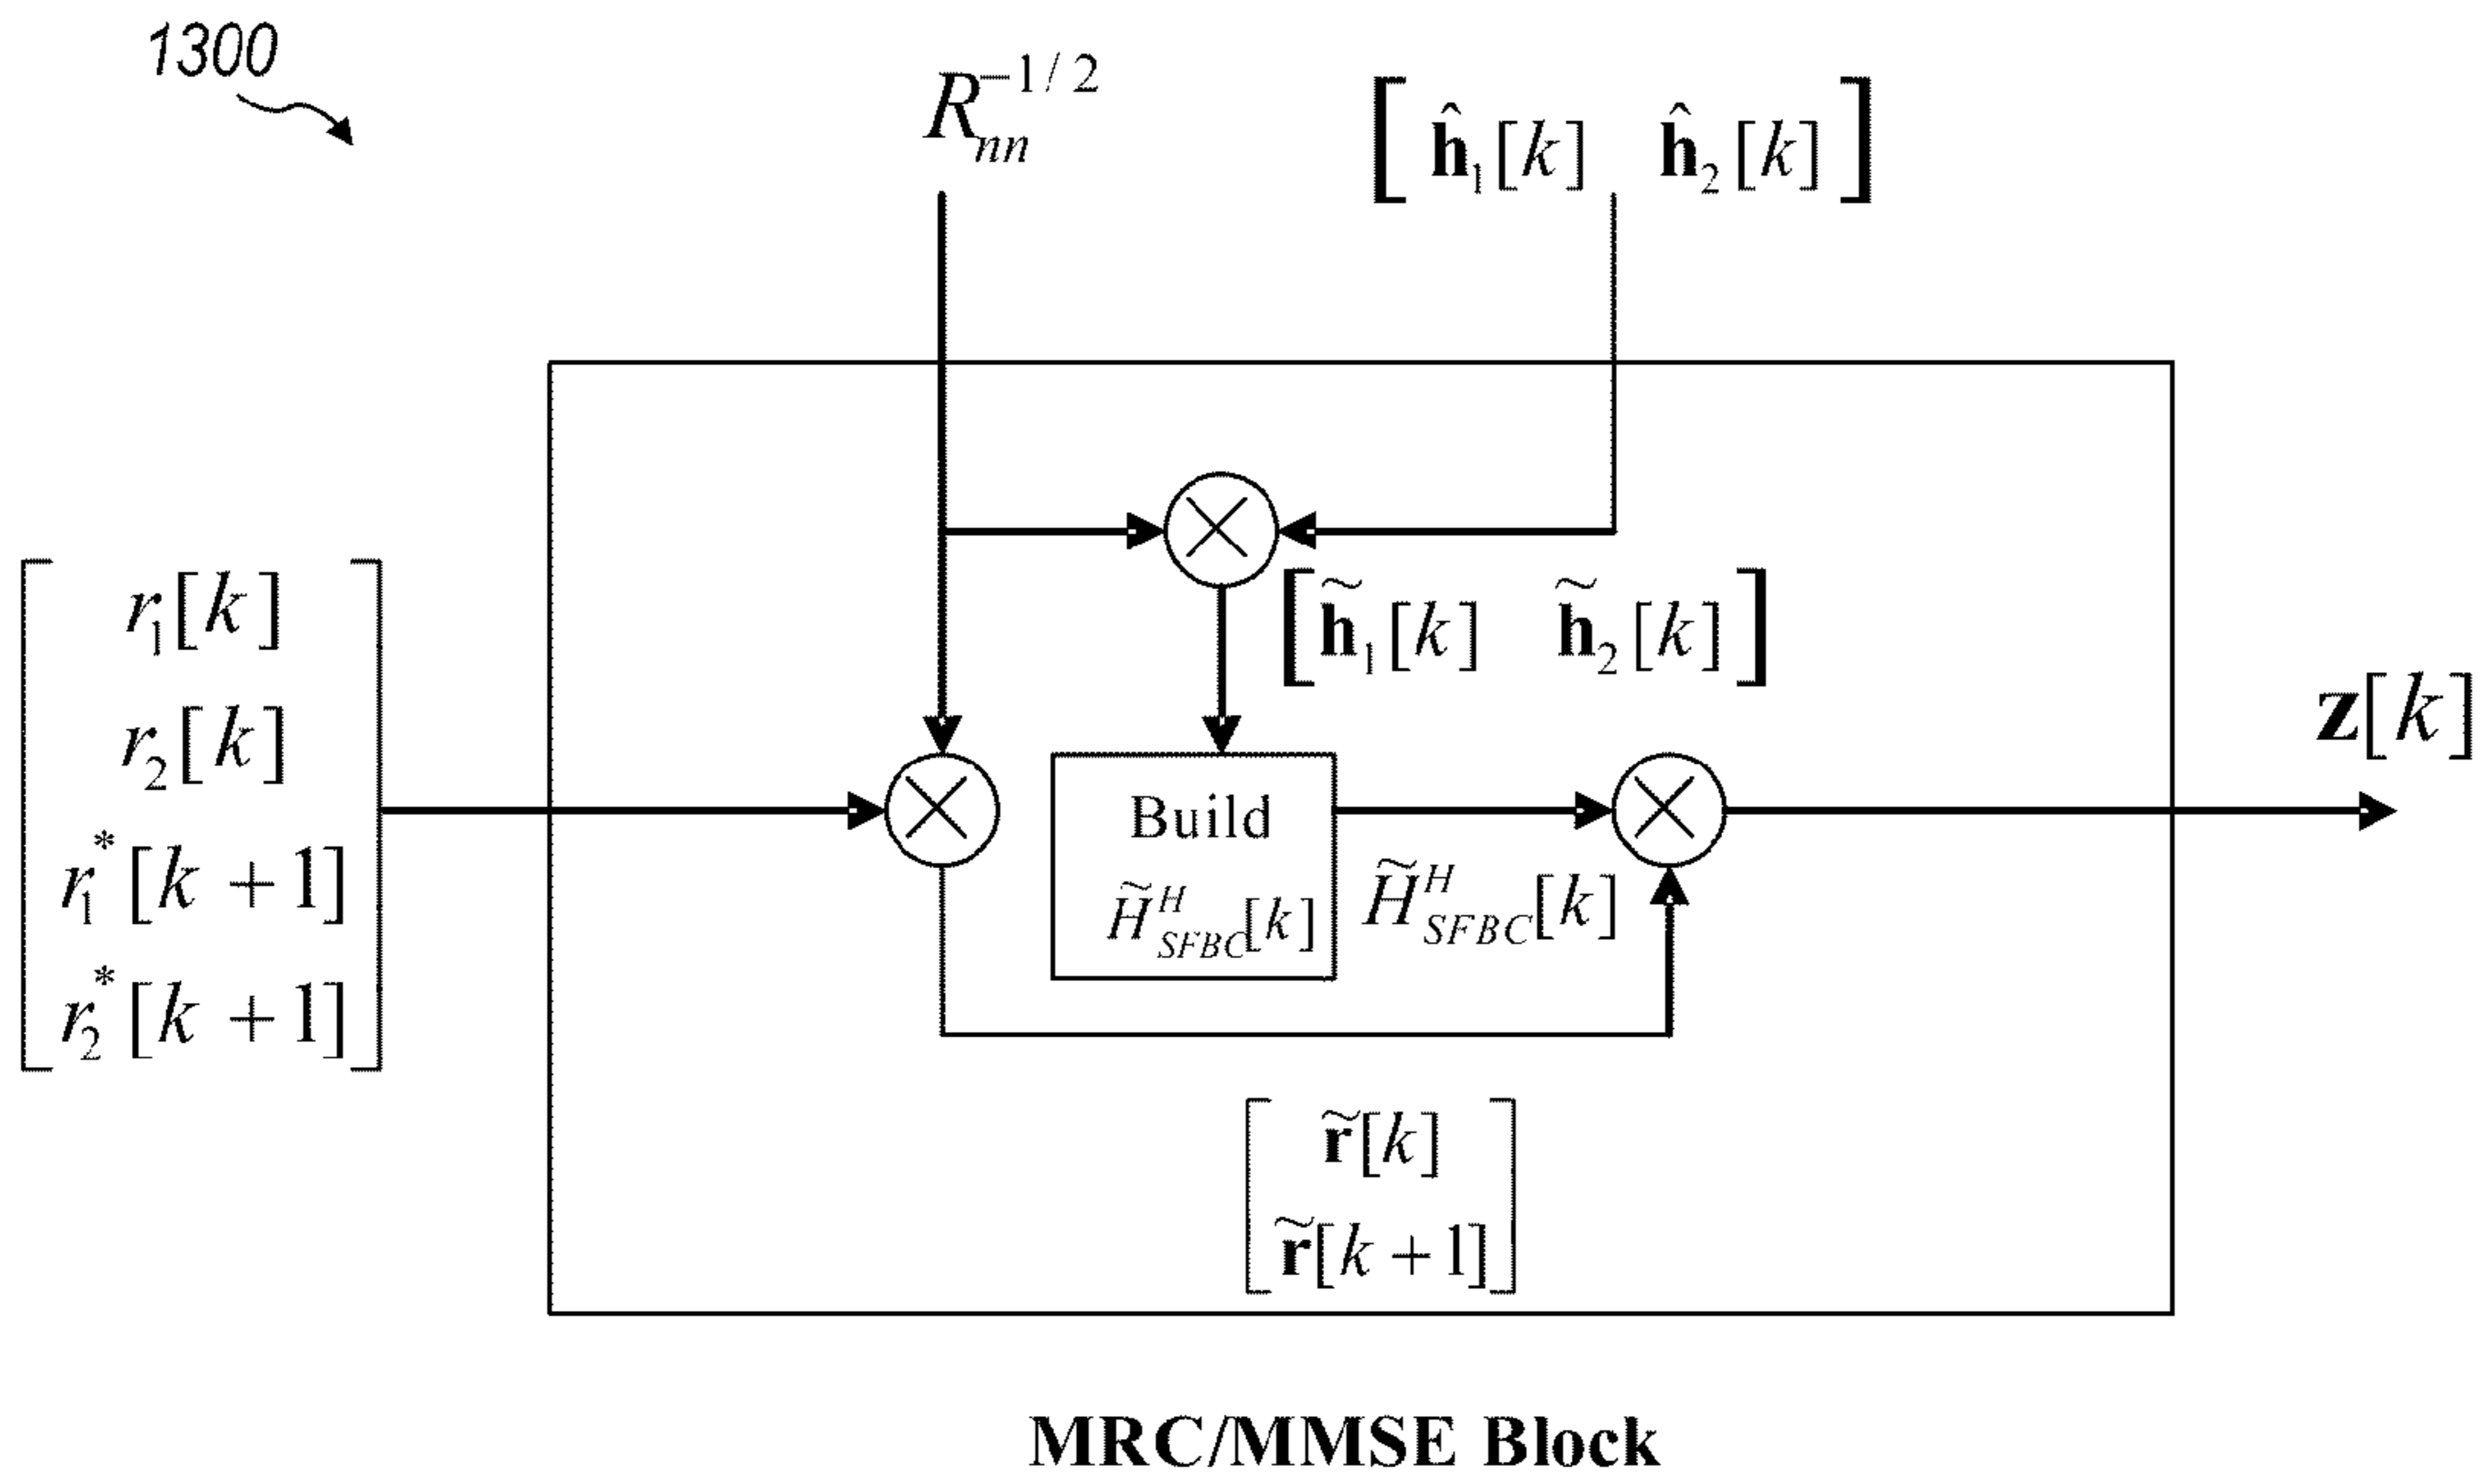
1300

$R_{nn}^{-1/2}$

$\begin{bmatrix} \hat{\mathbf{h}}_1[k] & \hat{\mathbf{h}}_2[k] \end{bmatrix}$

$\begin{bmatrix} r_1[k] \\ r_2[k] \\ r_1^*[k+1] \\ r_2^*[k+1] \end{bmatrix}$

$\begin{bmatrix} \widetilde{\mathbf{h}}_1[k] & \widetilde{\mathbf{h}}_2[k] \end{bmatrix}$

$\mathbf{z}[k]$

Build $\widetilde{H}_{SFBC}^{H}[k]$

$\widetilde{H}_{SFBC}^{H}[k]$

$\begin{bmatrix} \widetilde{\mathbf{r}}[k] \\ \widetilde{\mathbf{r}}[k+1] \end{bmatrix}$

MRC/MMSE Block